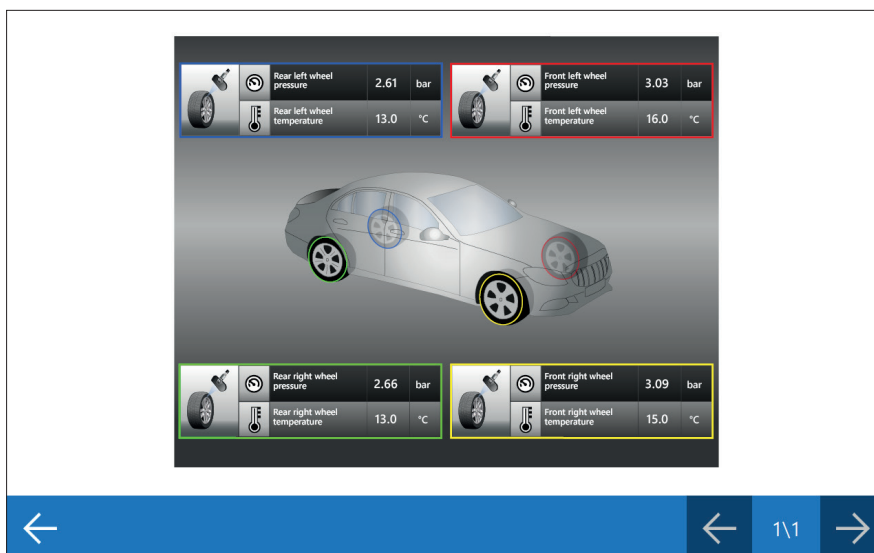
| Rear left wheel pressure | 2.61 | bar |
|---|---|---|
| Rear left wheel temperature | 13.0 | °C |

| Front left wheel pressure | 3.03 | bar |
|---|---|---|
| Front left wheel temperature | 16.0 | °C |

| Rear right wheel pressure | 2.66 | bar |
|---|---|---|
| Rear right wheel temperature | 13.0 | °C |

| Front right wheel pressure | 3.09 | bar |
|---|---|---|
| Front right wheel temperature | 15.0 | °C |

1\1